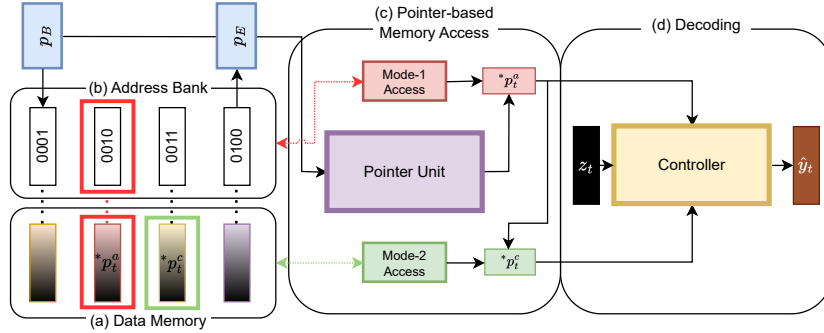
$p_B$

$p_E$

(c) Pointer-based Memory Access

(d) Decoding

(b) Address Bank

Mode-1 Access

$^*p_t^a$

0001

0010

0011

0100

Pointer Unit

$z_t$

Controller

$\hat{y}_t$

$^*p_t^a$

$^*p_t^c$

Mode-2 Access

$^*p_t^c$

(a) Data Memory